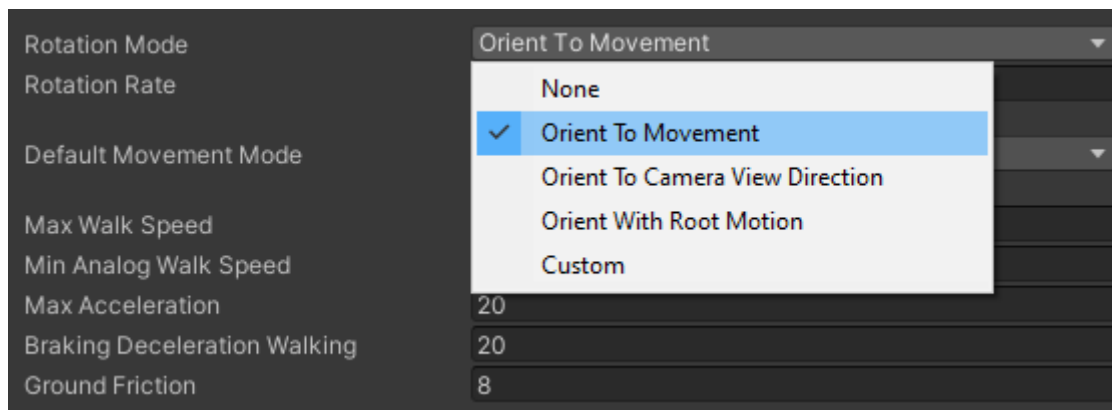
Rotation Mode
Orient To Movement
Rotation Rate
None
✓ Orient To Movement
Default Movement Mode
Orient To Camera View Direction
Max Walk Speed
Orient With Root Motion
Min Analog Walk Speed
Custom
Max Acceleration 20
Braking Deceleration Walking 20
Ground Friction 8